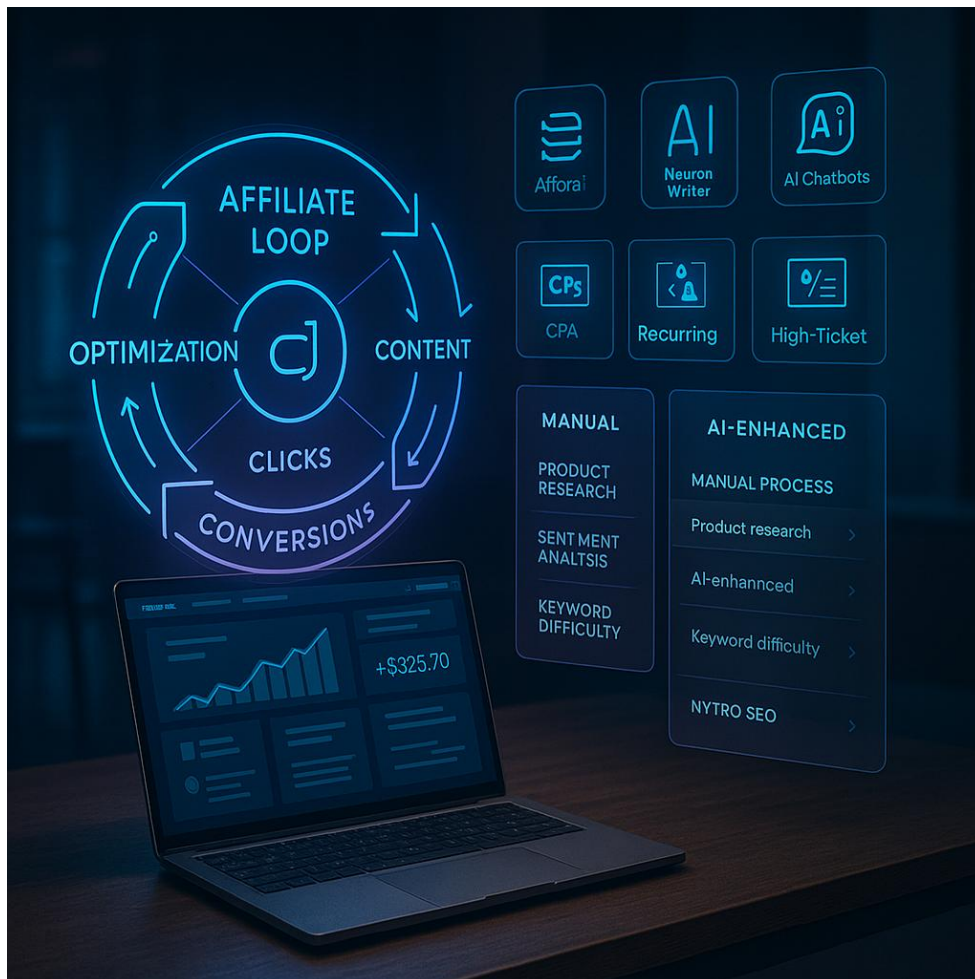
AFFILIATE LOOP

OPTIMIŻATION

CJ

CONTENT

CLICKS

CONVERSIONS

Affora

AI

Neuron Writer

Ai

AI Chatbots

CPs

CPA

Recurring

%

High-Ticket

MANUAL

PRODUCT RESEARCH

SENT MENT ANALTSIS

KEYWORD DIFFICULTY

AI-ENHANCED

MANUAL PROCESS

Product research

AI-enhannced

Keyword difficulty

NYTRO SEO

+$325.70